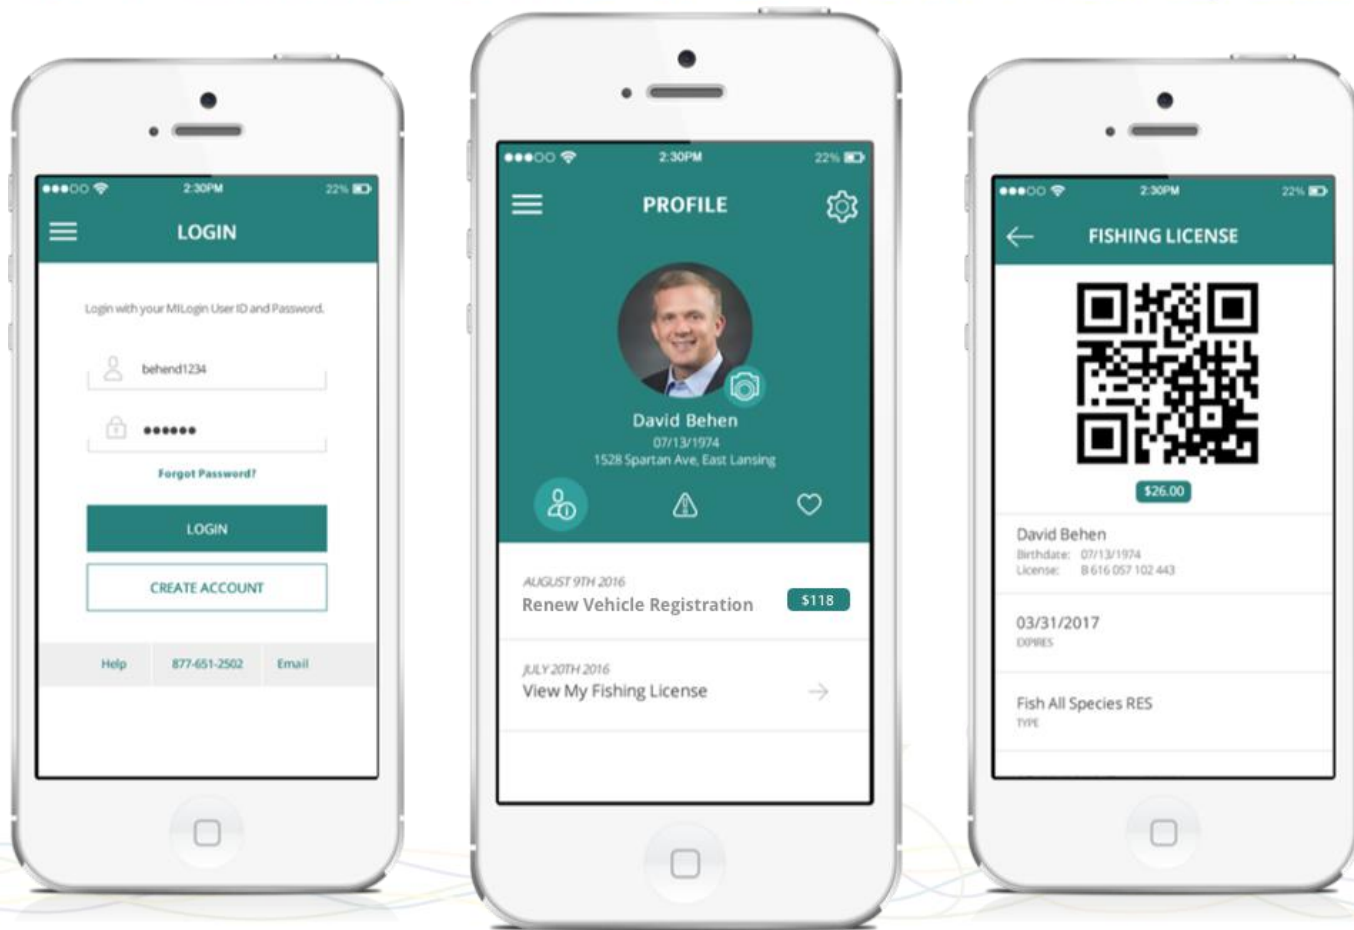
2:30PM 22%

LOGIN

Login with your MILogin User ID and Password.

behend1234

••••••

Forgot Password?

LOGIN

CREATE ACCOUNT

Help | 877-651-2502 | Email

2:30PM 22%

PROFILE

David Behen
07/13/1974
1528 Spartan Ave, East Lansing

AUGUST 9TH 2016
Renew Vehicle Registration $118

JULY 20TH 2016
View My Fishing License

2:30PM 22%

FISHING LICENSE

$26.00

David Behen
Birthdate: 07/13/1974
License: B 616 057 102 443

03/31/2017
EXPIRES

Fish All Species RES
TYPE